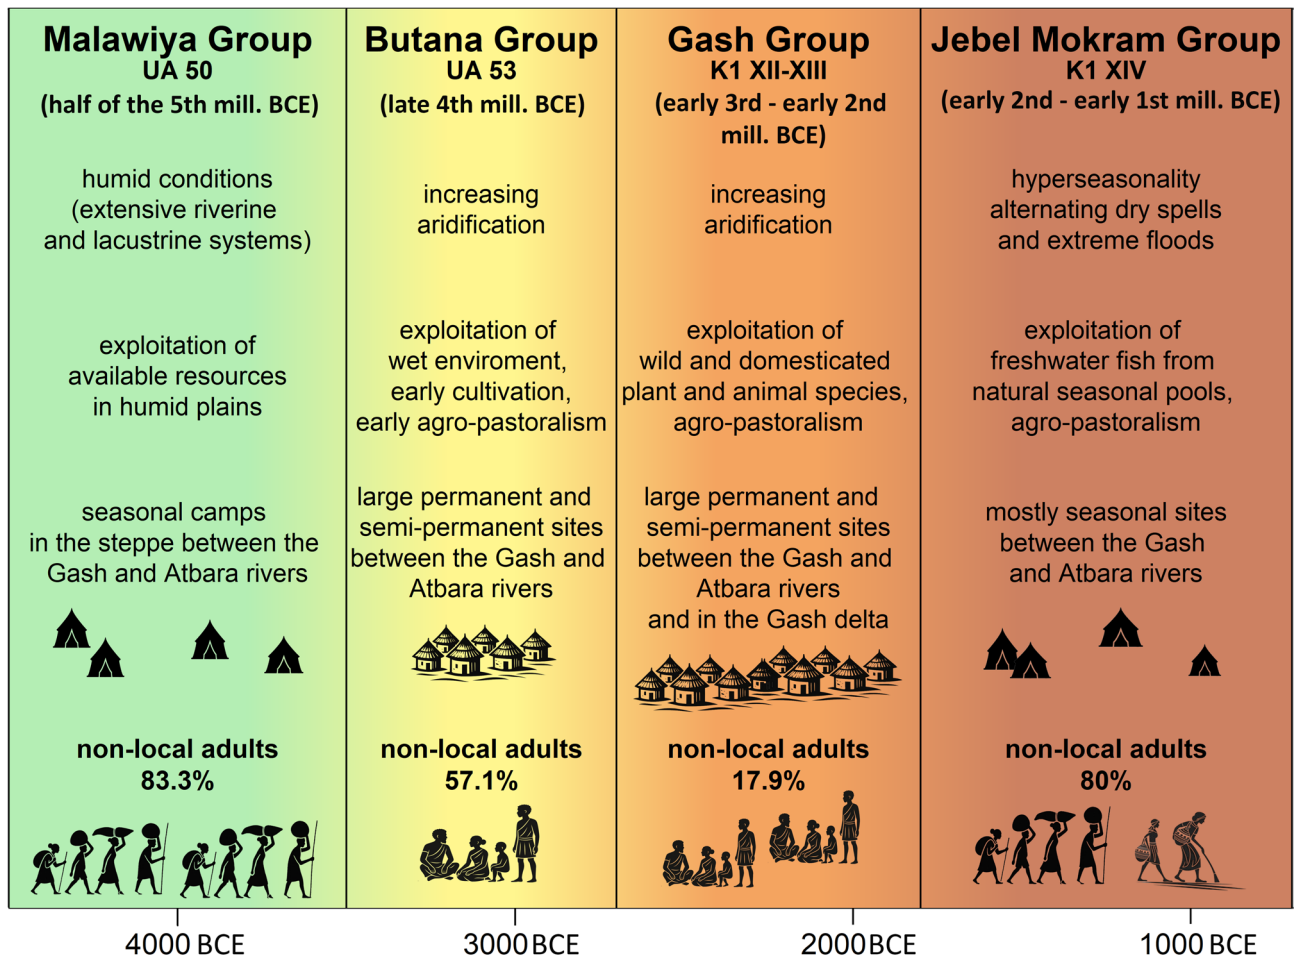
Malawiya Group
UA 50
(half of the 5th mill. BCE)

humid conditions (extensive riverine and lacustrine systems)

exploitation of available resources in humid plains

seasonal camps in the steppe between the Gash and Atbara rivers

non-local adults
83.3%

Butana Group
UA 53
(late 4th mill. BCE)

increasing aridification

exploitation of wet enviroment, early cultivation, early agro-pastoralism

large permanent and semi-permanent sites between the Gash and Atbara rivers

non-local adults
57.1%

Gash Group
K1 XII-XIII
(early 3rd - early 2nd mill. BCE)

increasing aridification

exploitation of wild and domesticated plant and animal species, agro-pastoralism

large permanent and semi-permanent sites between the Gash and Atbara rivers and in the Gash delta

non-local adults
17.9%

Jebel Mokram Group
K1 XIV
(early 2nd - early 1st mill. BCE)

hyperseasonality alternating dry spells and extreme floods

exploitation of freshwater fish from natural seasonal pools, agro-pastoralism

mostly seasonal sites between the Gash and Atbara rivers

non-local adults
80%

4000 BCE
3000 BCE
2000 BCE
1000 BCE